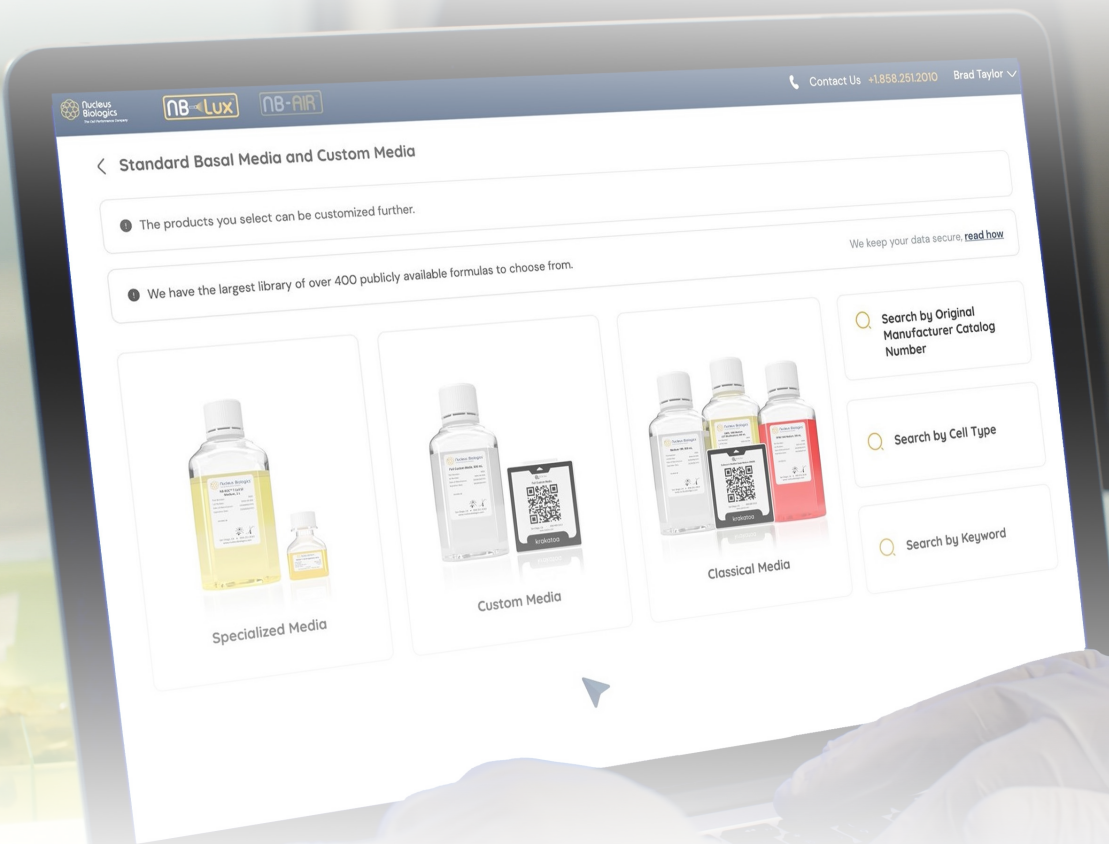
Nucleus Biologics
The Cell Performance Company

NB-Lux

NB-AIR

Contact Us +1.858.251.2010

Brad Taylor

Standard Basal Media and Custom Media

The products you select can be customized further.

We keep your data secure, read how

We have the largest library of over 400 publicly available formulas to choose from.

Search by Original Manufacturer Catalog Number

Search by Cell Type

Search by Keyword

Specialized Media

Custom Media

Classical Media

krakatoa

krakatoa